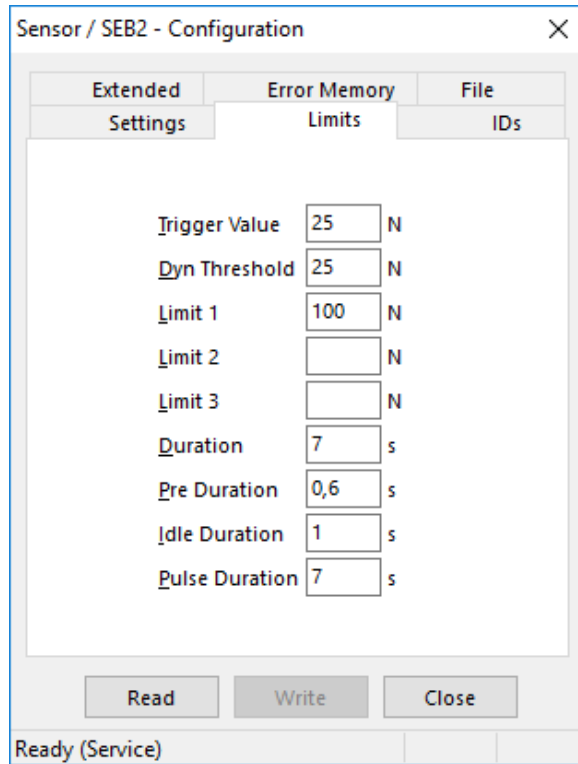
Sensor / SEB2 - Configuration

×

Extended
Error Memory
File
Settings
Limits
IDs

| | | |
|---|---|---|
| Trigger Value | 25 | N |
| Dyn Threshold | 25 | N |
| Limit 1 | 100 | N |
| Limit 2 | | N |
| Limit 3 | | N |
| Duration | 7 | s |
| Pre Duration | 0,6 | s |
| Idle Duration | 1 | s |
| Pulse Duration | 7 | s |

Read
Write
Close

Ready (Service)